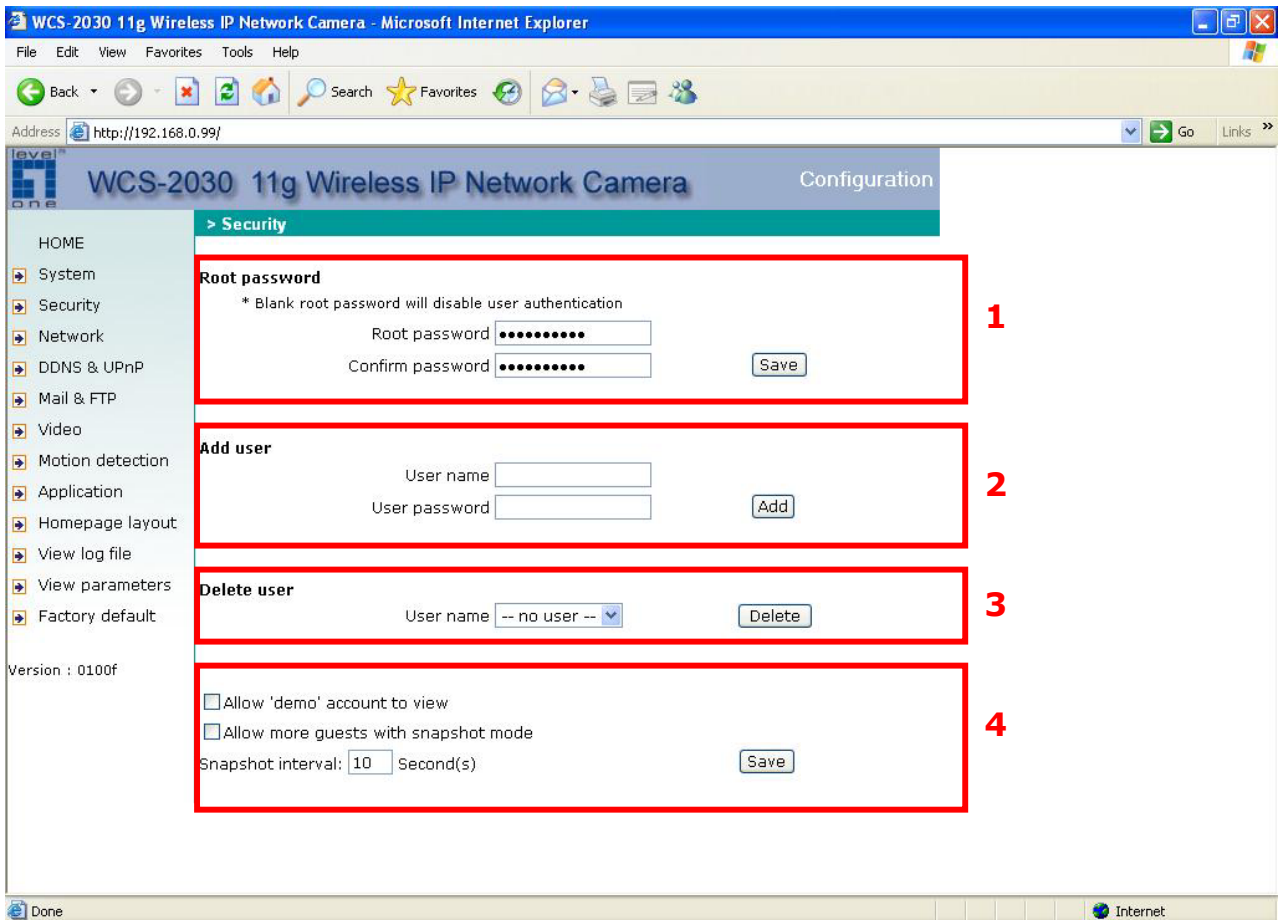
WCS-2030 11g Wireless IP Network Camera - Microsoft Internet Explorer

File Edit View Favorites Tools Help

Back Search Favorites

Address http://192.168.0.99/ Go Links »

level one

WCS-2030 11g Wireless IP Network Camera Configuration

> Security

HOME
System
Security
Network
DDNS & UPnP
Mail & FTP
Video
Motion detection
Application
Homepage layout
View log file
View parameters
Factory default

Version : 0100f

Root password
* Blank root password will disable user authentication
Root password ••••••••••
Confirm password •••••••••• Save

1

Add user
User name
User password Add

2

Delete user
User name -- no user -- Delete

3

Allow 'demo' account to view
Allow more guests with snapshot mode
Snapshot interval: 10 Second(s) Save

4

Done Internet